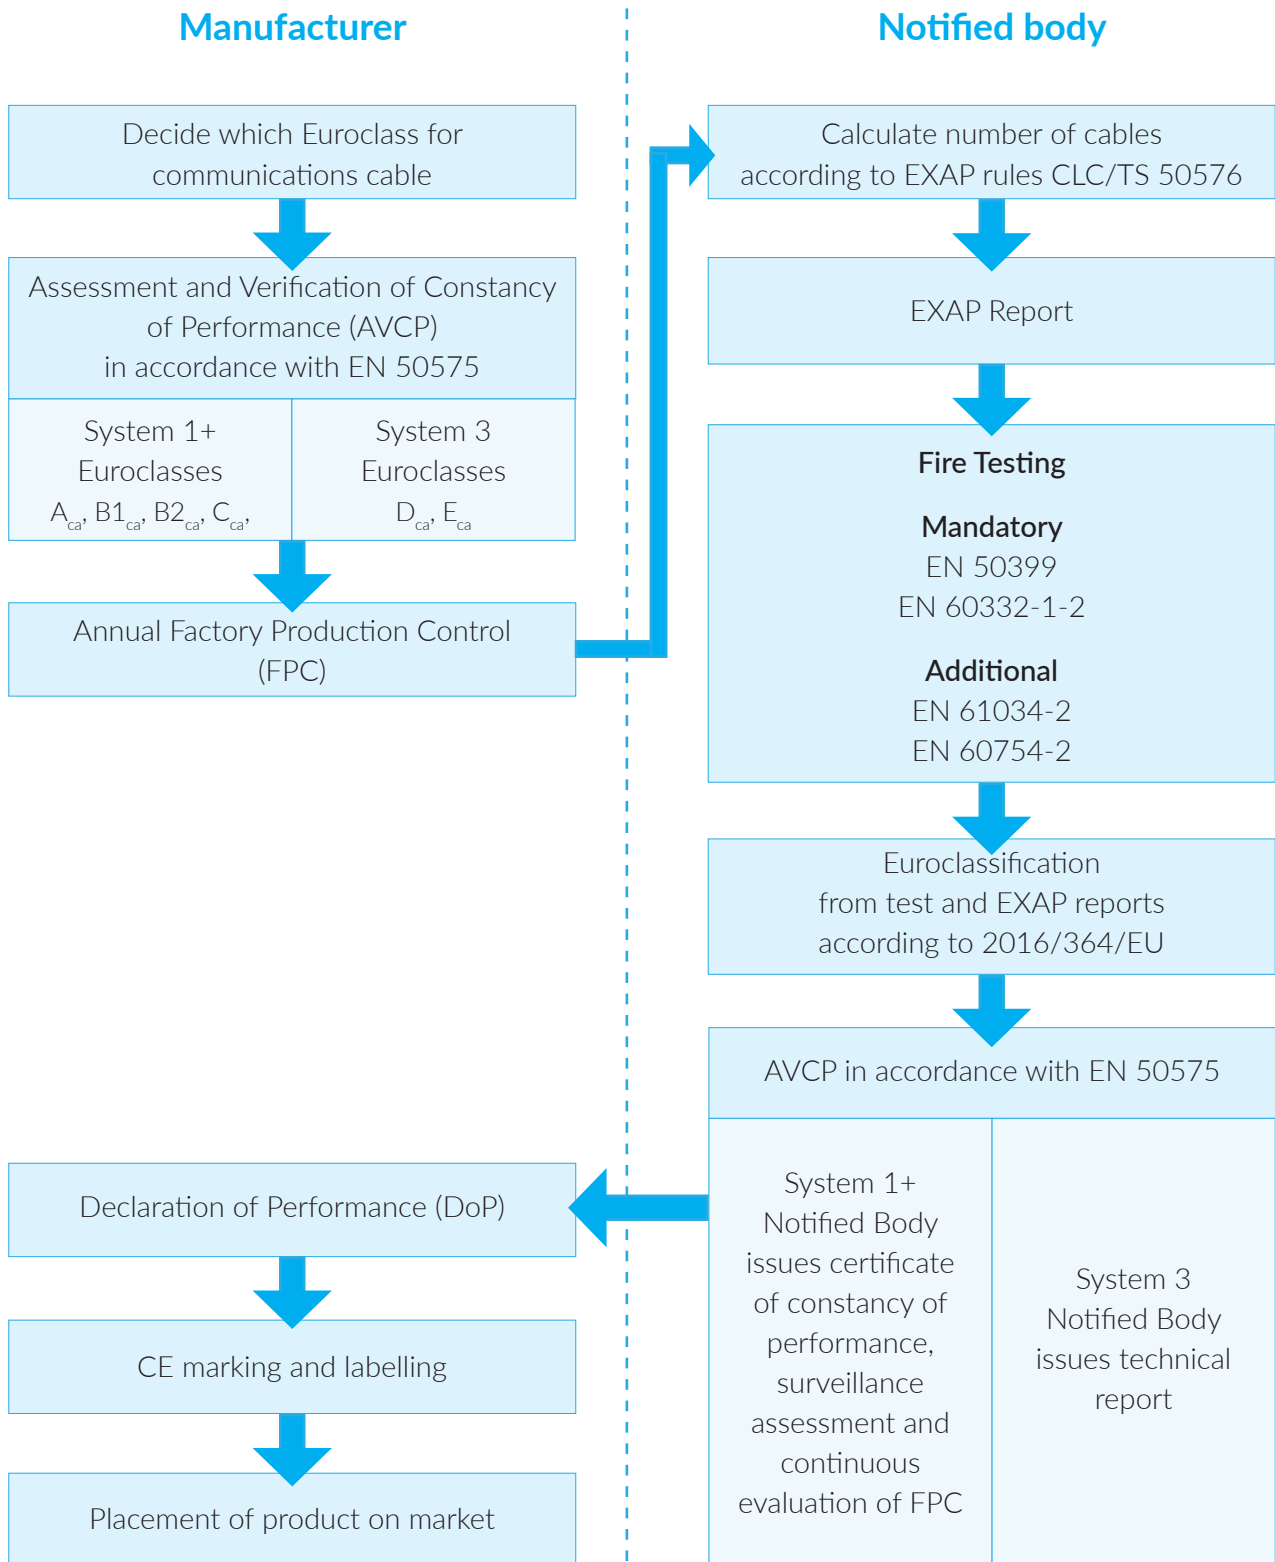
Manufacturer

Notified body

Decide which Euroclass for communications cable

Assessment and Verification of Constancy of Performance (AVCP) in accordance with EN 50575

System 1+ Euroclasses $A_{ca}$, $B1_{ca}$, $B2_{ca}$, $C_{ca}$,

System 3 Euroclasses $D_{ca}$, $E_{ca}$

Annual Factory Production Control (FPC)

Calculate number of cables according to EXAP rules CLC/TS 50576

EXAP Report

Fire Testing

Mandatory
EN 50399
EN 60332-1-2

Additional
EN 61034-2
EN 60754-2

Euroclassification from test and EXAP reports according to 2016/364/EU

AVCP in accordance with EN 50575

System 1+ Notified Body issues certificate of constancy of performance, surveillance assessment and continuous evaluation of FPC

System 3 Notified Body issues technical report

Declaration of Performance (DoP)

CE marking and labelling

Placement of product on market